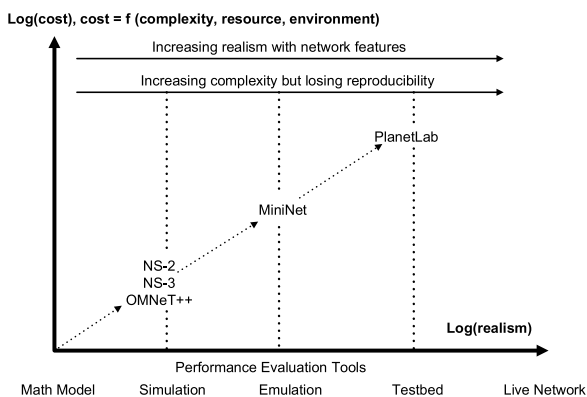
Log(cost), cost = f (complexity, resource, environment)

Increasing realism with network features

Increasing complexity but losing reproducibility

PlanetLab

MiniNet

NS-2
NS-3
OMNeT++

Log(realism)

Performance Evaluation Tools

Math Model    Simulation    Emulation    Testbed    Live Network